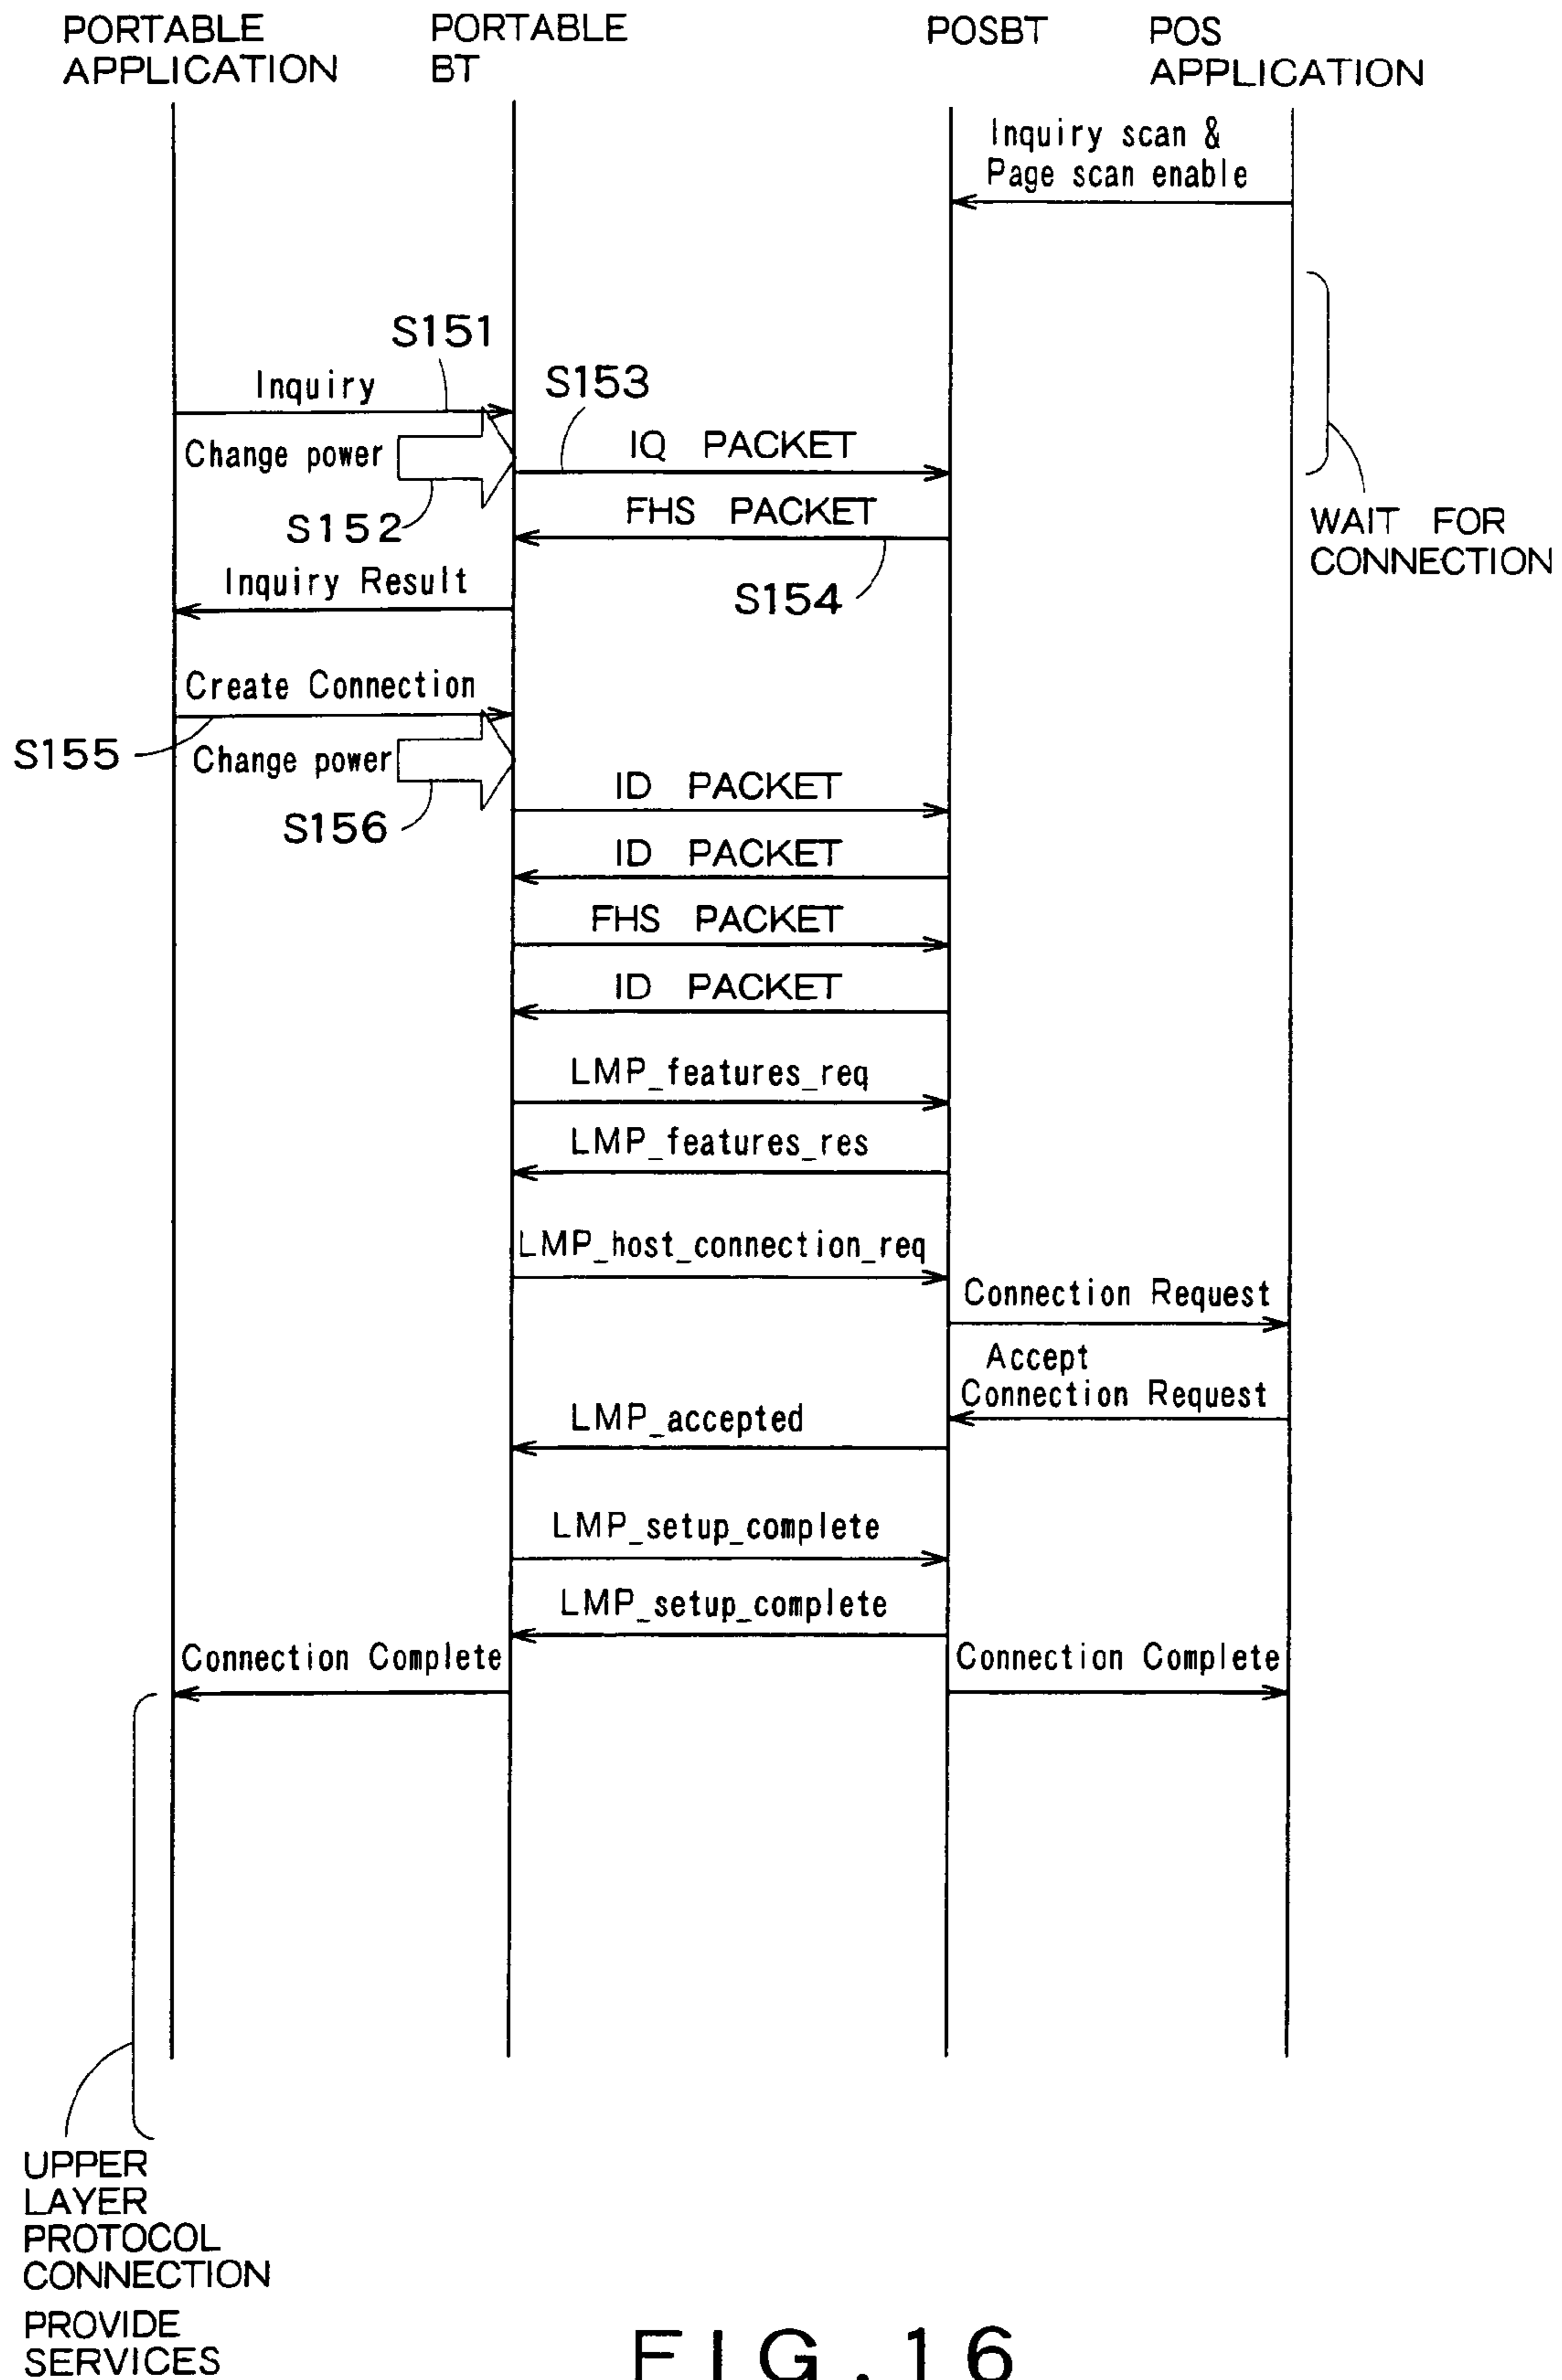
PORTABLE APPLICATION

PORTABLE BT

POSBT

POS APPLICATION

Inquiry scan & Page scan enable

WAIT FOR CONNECTION

S151

Inquiry

S153

Change power

IQ PACKET

S152

FHS PACKET

Inquiry Result

S154

Create Connection

S155

Change power

S156

ID PACKET

ID PACKET

FHS PACKET

ID PACKET

LMP_features_req

LMP_features_res

LMP_host_connection_req

Connection Request

Accept Connection Request

LMP_accepted

LMP_setup_complete

LMP_setup_complete

Connection Complete

Connection Complete

UPPER LAYER PROTOCOL CONNECTION

PROVIDE SERVICES

FIG.16